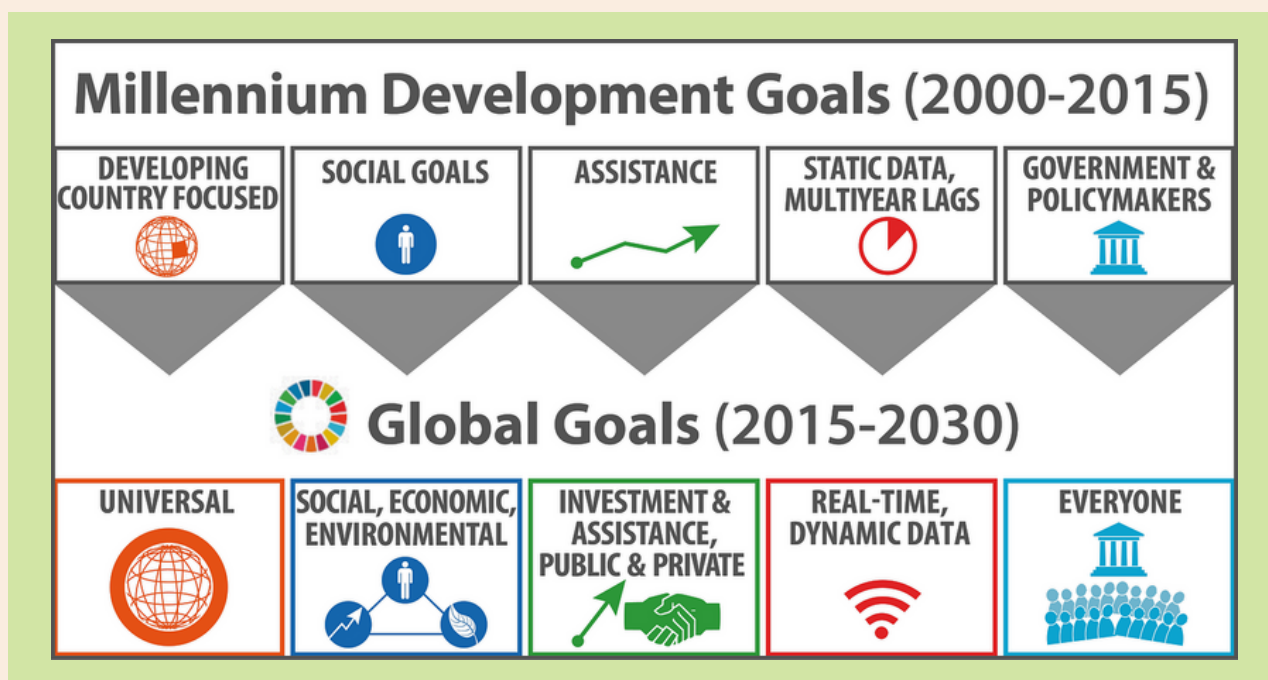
Millennium Development Goals (2000-2015)

DEVELOPING COUNTRY FOCUSED

SOCIAL GOALS

ASSISTANCE

STATIC DATA, MULTIYEAR LAGS

GOVERNMENT & POLICYMAKERS

Global Goals (2015-2030)

UNIVERSAL

SOCIAL, ECONOMIC, ENVIRONMENTAL

INVESTMENT & ASSISTANCE, PUBLIC & PRIVATE

REAL-TIME, DYNAMIC DATA

EVERYONE